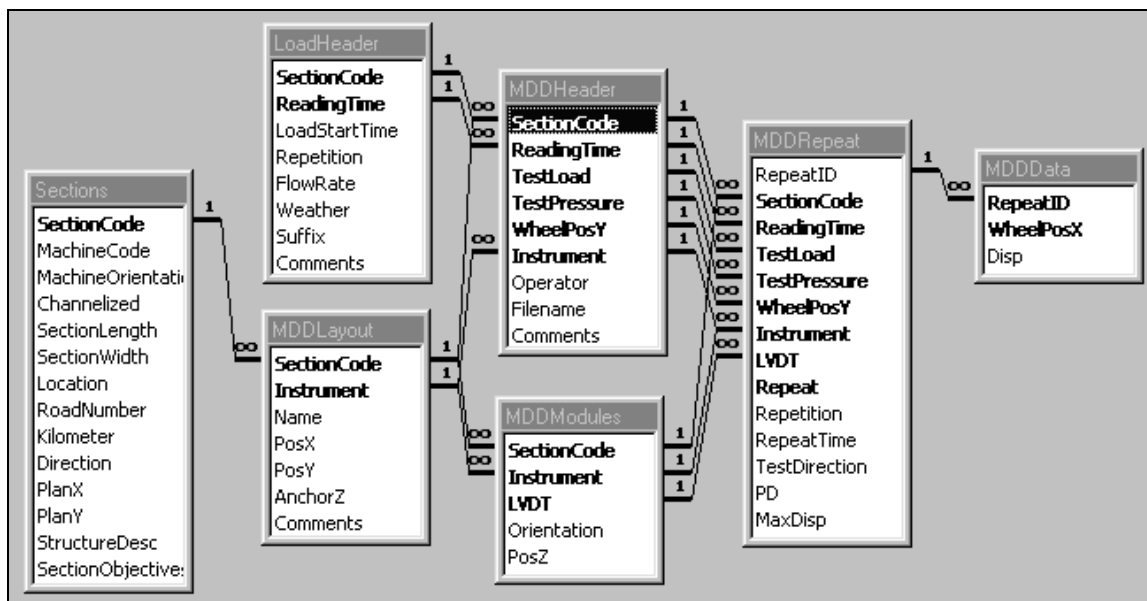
Sections
SectionCode
MachineCode
MachineOrientati
Channelized
SectionLength
SectionWidth
Location
RoadNumber
Kilometer
Direction
PlanX
PlanY
StructureDesc
SectionObjective

LoadHeader
SectionCode
ReadingTime
LoadStartTime
Repetition
FlowRate
Weather
Suffix
Comments

MDDLayout
SectionCode
Instrument
Name
PosX
PosY
AnchorZ
Comments

MDDHeader
SectionCode
ReadingTime
TestLoad
TestPressure
WheelPosY
Instrument
Operator
Filename
Comments

MDDModules
SectionCode
Instrument
LVDT
Orientation
PosZ

MDDRepeat
RepeatID
SectionCode
ReadingTime
TestLoad
TestPressure
WheelPosY
Instrument
LVDT
Repeat
Repetition
RepeatTime
TestDirection
PD
MaxDisp

MDDData
RepeatID
WheelPosX
Disp

1 ∞ 1 1 ∞ ∞ ∞ 1 1 1 1 1 1 ∞ ∞ ∞ ∞ ∞ ∞ ∞ ∞ 1 1 ∞ ∞ 1 1 1 1 ∞